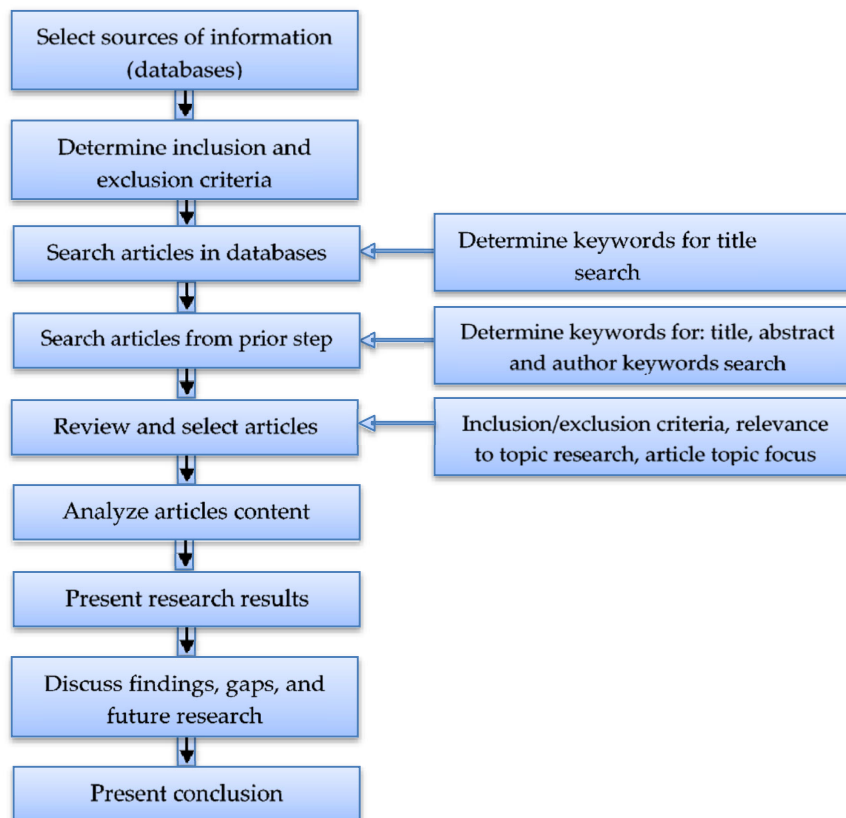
Select sources of information (databases)

Determine inclusion and exclusion criteria

Search articles in databases

Determine keywords for title search

Search articles from prior step

Determine keywords for: title, abstract and author keywords search

Review and select articles

Inclusion/exclusion criteria, relevance to topic research, article topic focus

Analyze articles content

Present research results

Discuss findings, gaps, and future research

Present conclusion